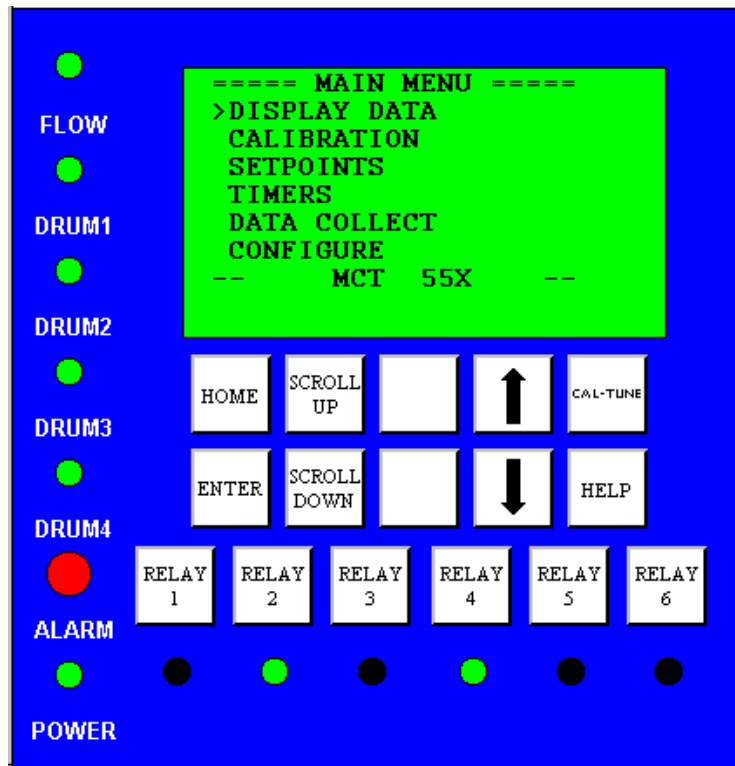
FLOW

DRUM1

DRUM2

DRUM3

DRUM4

ALARM

POWER

===== MAIN MENU =====
>DISPLAY DATA
CALIBRATION
SETPOINTS
TIMERS
DATA COLLECT
CONFIGURE
-- MCT 55X --

HOME
SCROLL UP
CAL-TUNE
ENTER
SCROLL DOWN
HELP

RELAY 1
RELAY 2
RELAY 3
RELAY 4
RELAY 5
RELAY 6